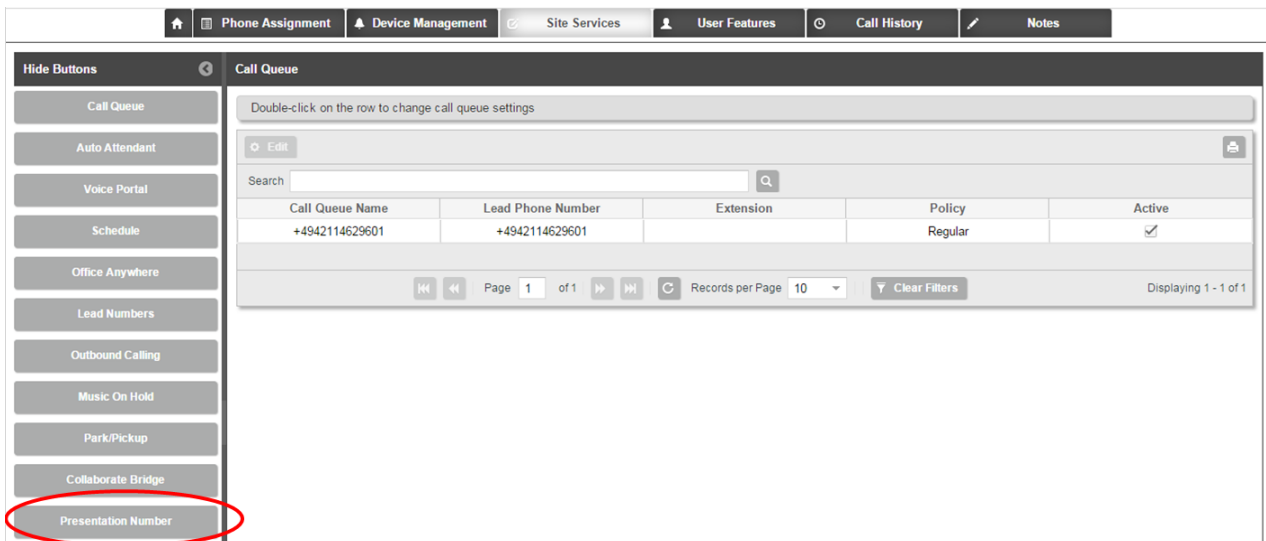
Phone Assignment | Device Management | Site Services | User Features | Call History | Notes

Hide Buttons

Call Queue
Auto Attendant
Voice Portal
Schedule
Office Anywhere
Lead Numbers
Outbound Calling
Music On Hold
Park/Pickup
Collaborate Bridge
Presentation Number

Call Queue

Double-click on the row to change call queue settings

Edit

Search

| Call Queue Name | Lead Phone Number | Extension | Policy | Active |
|---|---|---|---|---|
| +4942114629601 | +4942114629601 | | Regular | ✓ |

Page 1 of 1 Records per Page 10 Clear Filters Displaying 1 - 1 of 1